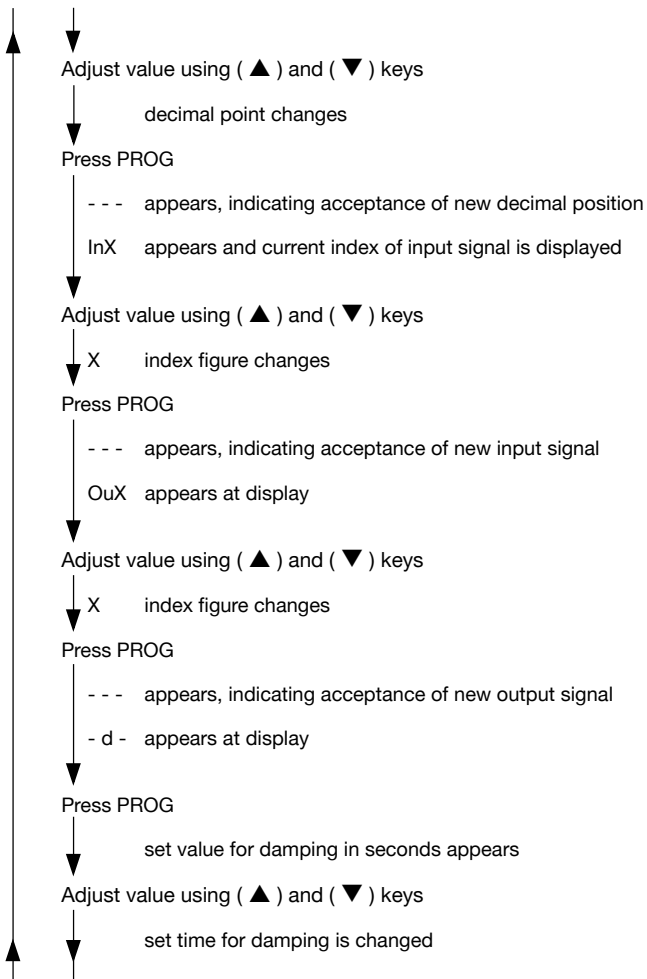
Adjust value using ( ▲ ) and ( ▼ ) keys

decimal point changes

Press PROG

- - - appears, indicating acceptance of new decimal position

InX appears and current index of input signal is displayed

Adjust value using ( ▲ ) and ( ▼ ) keys

X index figure changes

Press PROG

- - - appears, indicating acceptance of new input signal

OuX appears at display

Adjust value using ( ▲ ) and ( ▼ ) keys

X index figure changes

Press PROG

- - - appears, indicating acceptance of new output signal

- d - appears at display

Press PROG

set value for damping in seconds appears

Adjust value using ( ▲ ) and ( ▼ ) keys

set time for damping is changed